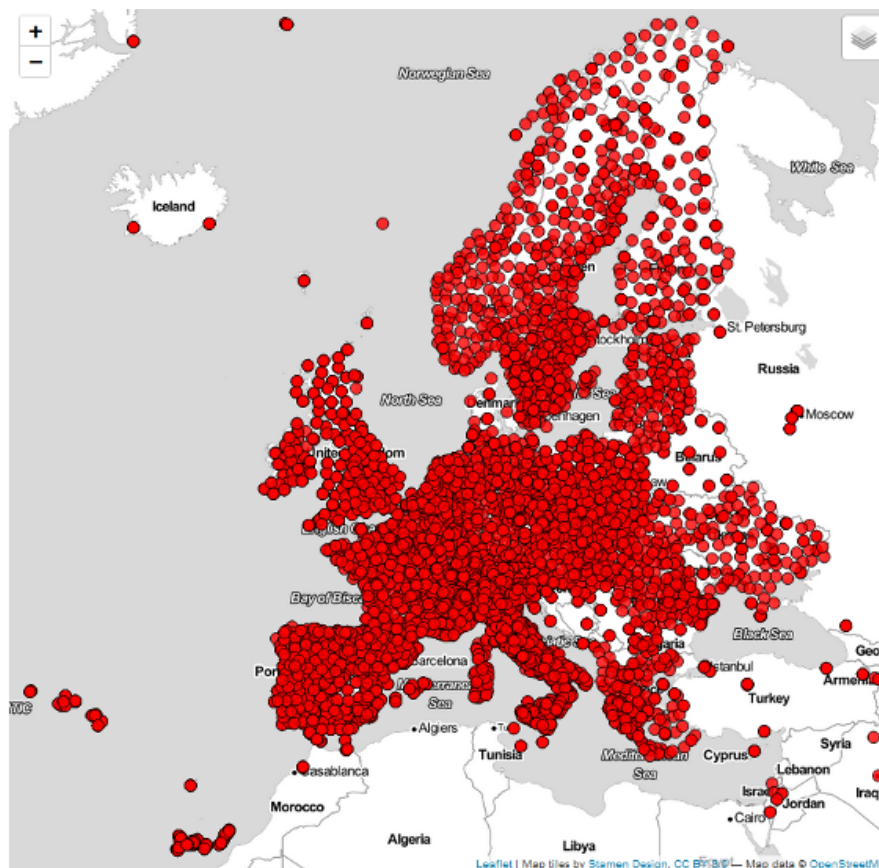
+
−
Norwegian Sea
White Sea
Iceland
St. Petersburg
Russia
North Sea
Moscow
Bay of Bisc
Black Sea
Barcelona
Istanbul
Turkey
Armeni
Algiers
Tunisia
Cyprus
Syria
Lebanon
Casablanca
Jordan
Iraq
Morocco
Cairo
Algeria
Libya
Leaflet | Map tiles by Stamen Design, CC BY 3.0 — Map data © OpenStreetM